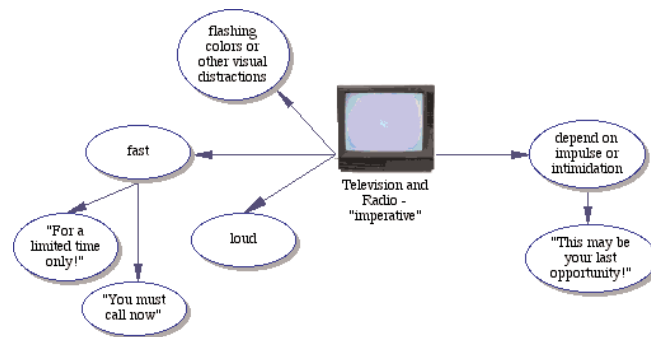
flashing colors or other visual distractions

fast

Television and Radio - "imperative"

depend on impulse or intimidation

"For a limited time only!"

loud

"This may be your last opportunity!"

"You must call now"